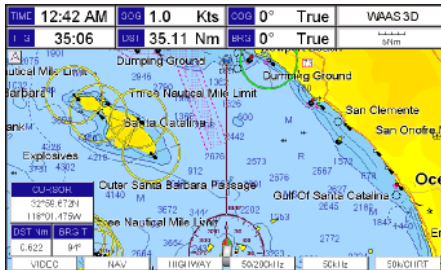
TIME 12:42 AM SOG 1.0 Kts COG 0° True WAAS 3D
TTG 35:06 DST 35.11 Nm BRG 0° True 5Nm

Dumping Ground
tical Mile Limit
arbara I
Three Nautical Mile Limit
Dumping Ground
San Clemente
San Onofre
Santa Catalina
Explosives
Outer Santa Barbara Passage
Gulf Of Santa Catalina
Oce
ree Nautical Mile Limit
CURSOR
32°58.673N
118°01.479W
DST Nm BRG T
0.622 94°
2946
2573
2524
2670
2673
2676
2565
3654
VIDEO NAV HIGHWAY 50/200kHz 50kHz 50kChrt